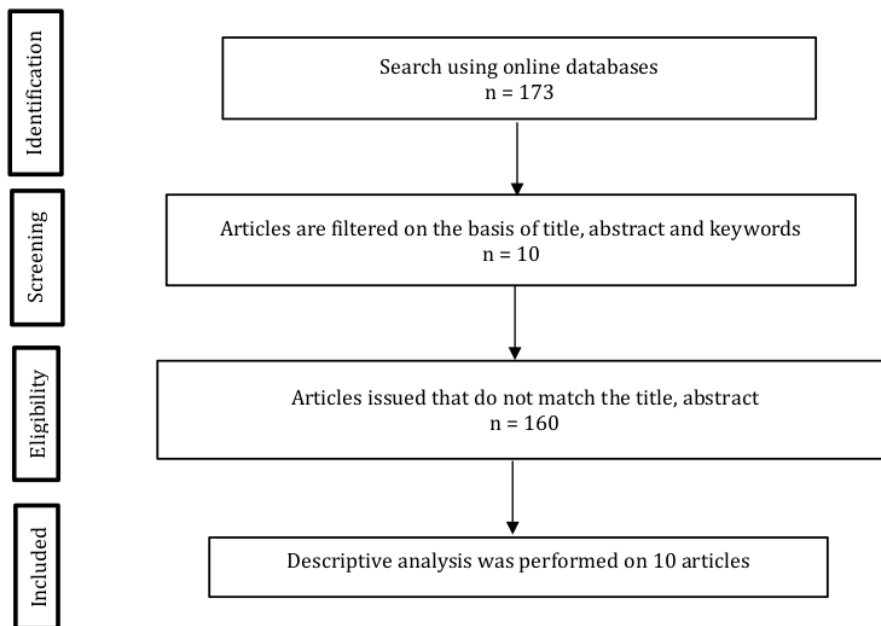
Identification

Search using online databases
n = 173

Screening

Articles are filtered on the basis of title, abstract and keywords
n = 10

Eligibility

Articles issued that do not match the title, abstract
n = 160

Included

Descriptive analysis was performed on 10 articles